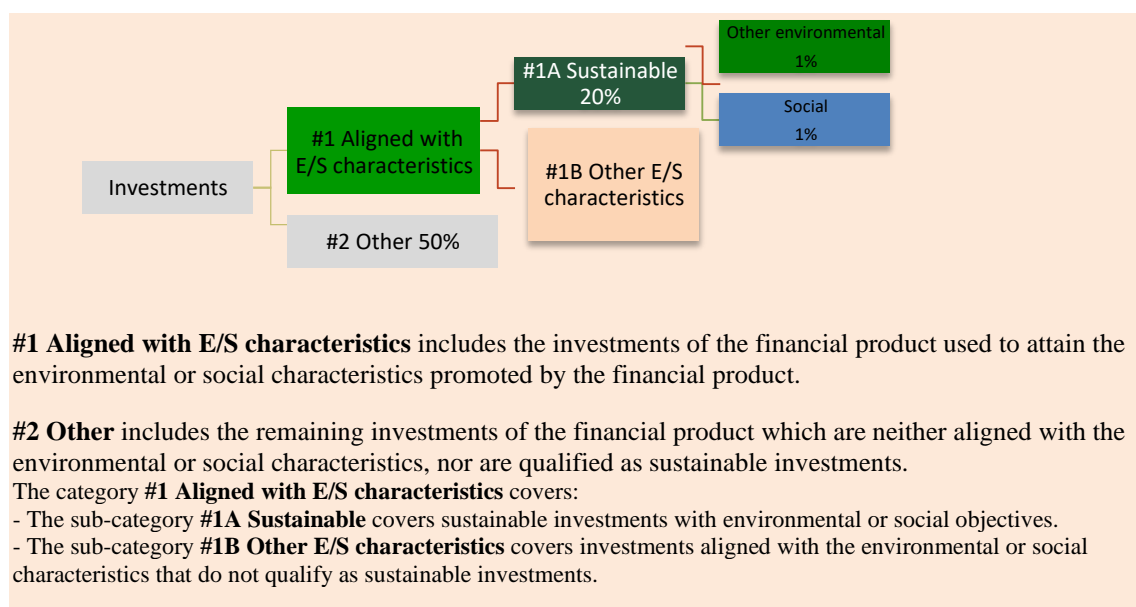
Other environmental
1%

#1A Sustainable
20%

Social
1%

#1 Aligned with E/S characteristics

#1B Other E/S characteristics

Investments

#2 Other 50%

**#1 Aligned with E/S characteristics** includes the investments of the financial product used to attain the environmental or social characteristics promoted by the financial product.

**#2 Other** includes the remaining investments of the financial product which are neither aligned with the environmental or social characteristics, nor are qualified as sustainable investments.
The category **#1 Aligned with E/S characteristics** covers:
- The sub-category **#1A Sustainable** covers sustainable investments with environmental or social objectives.
- The sub-category **#1B Other E/S characteristics** covers investments aligned with the environmental or social characteristics that do not qualify as sustainable investments.